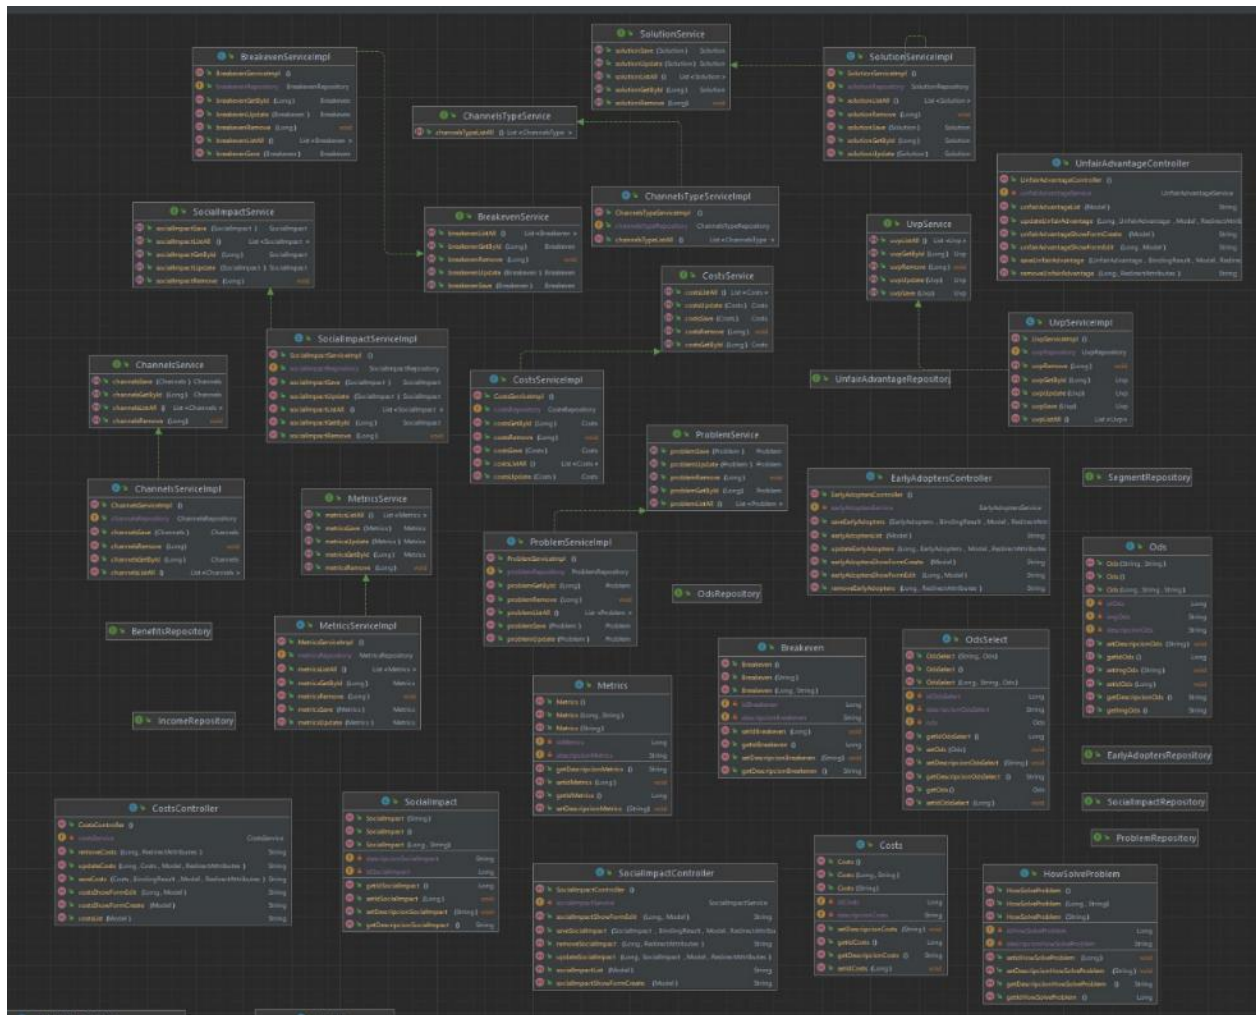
SolutionService

BreakevenServiceImpl

SolutionServiceImpl

ChannelsTypeService

UnfairAdvantageController

ChannelsTypeServiceImpl

SocialImpactService

BreakevenService

UvpService

CostsService

UvpServiceImpl

SocialImpactServiceImpl

ChannelsService

UnfairAdvantageRepository

CostsServiceImpl

ProblemService

ChannelsServiceImpl

EarlyAdoptersController

SegmentRepository

MetricsService

Ods

ProblemServiceImpl

OdsRepository

BenefitsRepository

MetricsServiceImpl

OdsSelect

Breakeven

Metrics

IncomeRepository

EarlyAdoptersRepository

CostsController

SocialImpact

SocialImpactRepository

ProblemRepository

Costs

HowSolveProblem

SocialImpactController